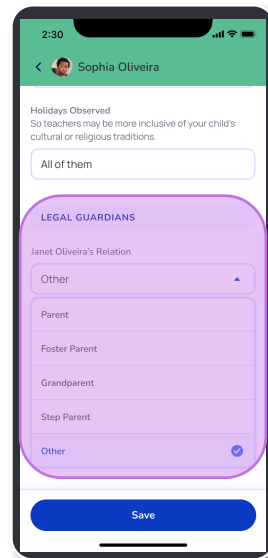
2:30

Sophia Oliveira

Holidays Observed
So teachers may be more inclusive of your child's cultural or religious traditions.

All of them

LEGAL GUARDIANS

Janet Oliveira's Relation

Other

Parent

Foster Parent

Grandparent

Step Parent

Other

Save